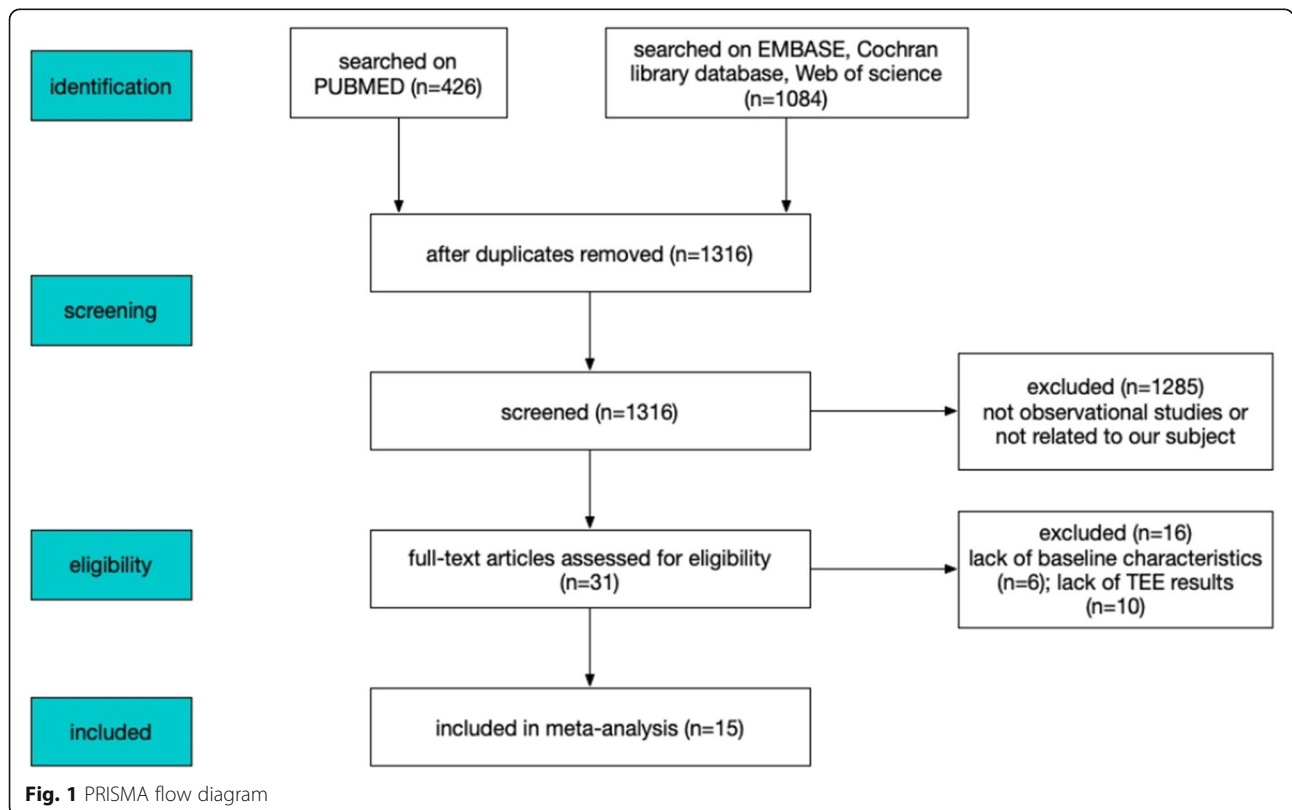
identification

searched on PUBMED (n=426)

searched on EMBASE, Cochran library database, Web of science (n=1084)

screening

after duplicates removed (n=1316)

screened (n=1316)

excluded (n=1285) not observational studies or not related to our subject

eligibility

full-text articles assessed for eligibility (n=31)

excluded (n=16) lack of baseline characteristics (n=6); lack of TEE results (n=10)

included

included in meta-analysis (n=15)

**Fig. 1** PRISMA flow diagram